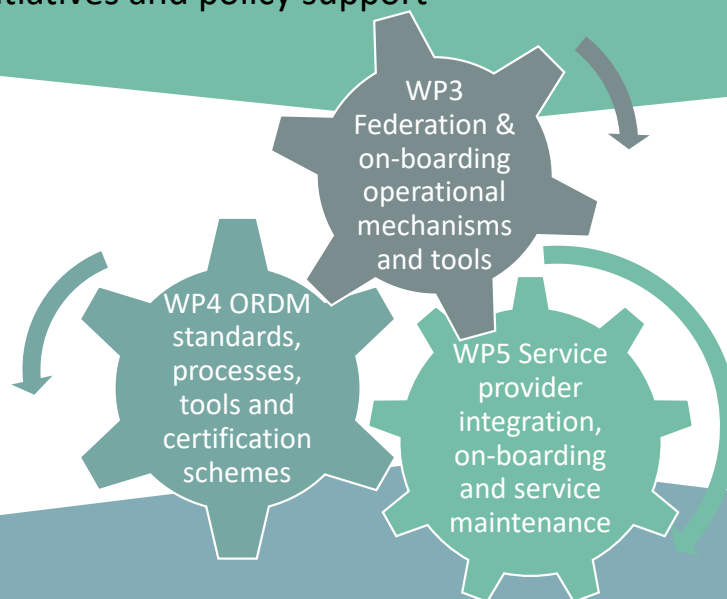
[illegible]itiatives and policy support

WP3 Federation & on-boarding operational mechanisms and tools

WP4 ORDM standards, processes, tools and certification schemes

WP5 Service provider integration, on-boarding and service maintenance